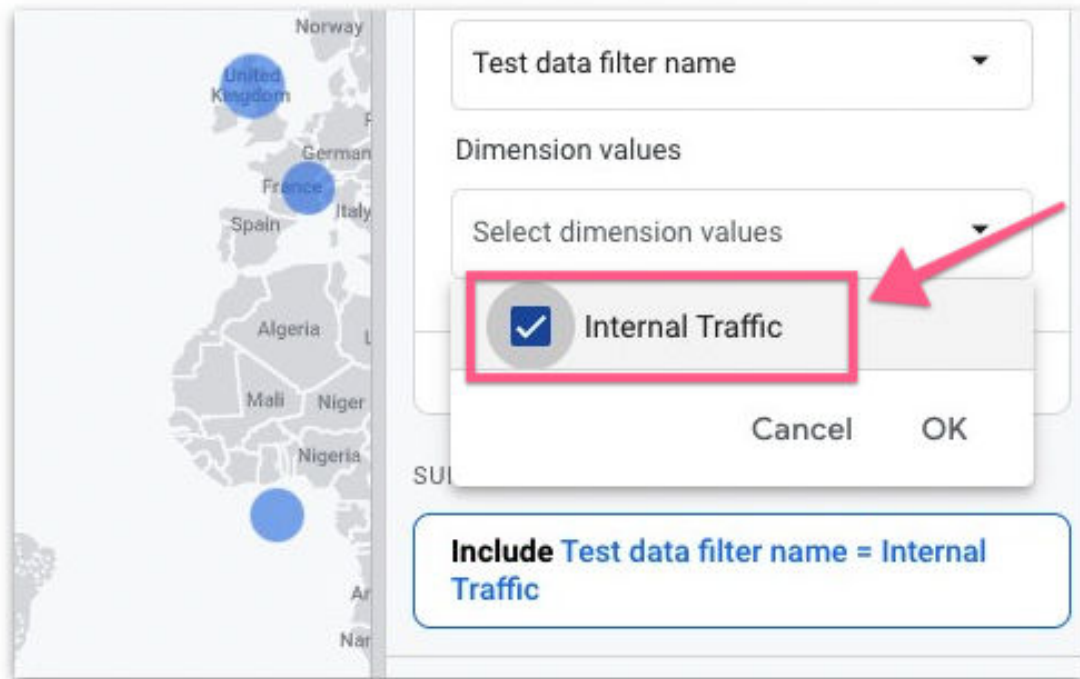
Norway
United Kingdom
F
German
France
Italy
Spain
Algeria
L
Mali
Niger
Nigeria
Ar
Nar

Test data filter name

Dimension values

Select dimension values

Internal Traffic

Cancel
OK

SU

Include Test data filter name = Internal Traffic